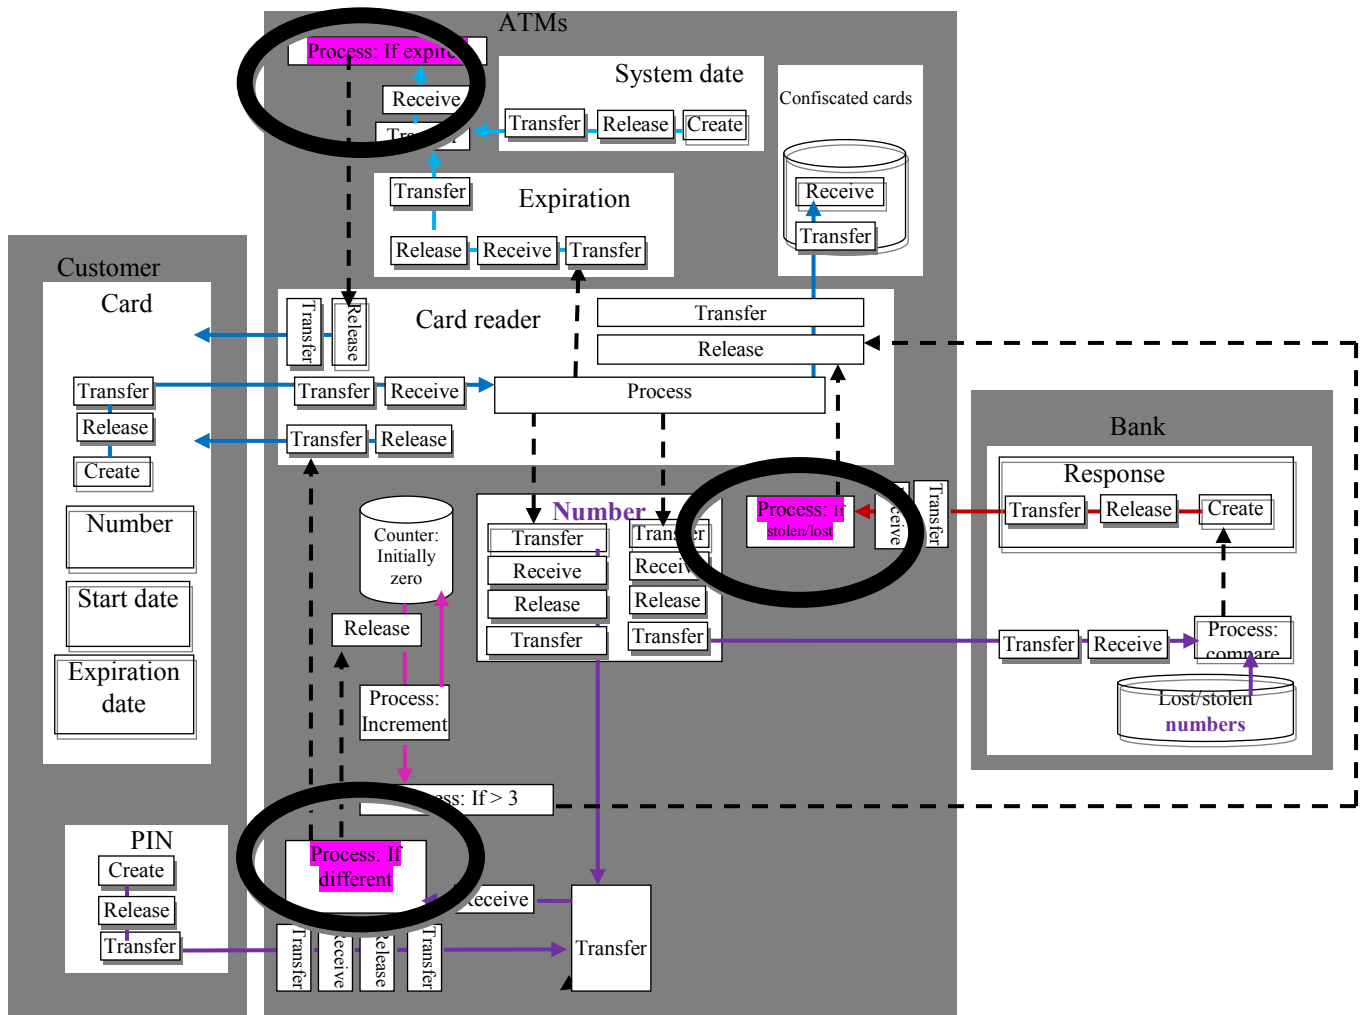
ATMs

Process: If expire

Receive

Tr

System date

Transfer
Release
Create

Confiscated cards

Receive
Transfer

Transfer
Expiration

Release
Receive
Transfer

Customer

Card

Transfer
Release

Card reader

Transfer
Release

Transfer
Receive

Process

Transfer
Release
Create

Transfer
Release

Number

Start date

Expiration date

Counter: Initially zero

Number

Transfer
Receive
Release
Transfer

Tran er
Recei
Release
Transfer

Process: If stolen/lost

ceive

Transfer

Bank

Response

Transfer
Release
Create

Transfer
Receive
Process: compare

Lost/stolen numbers

Release

Process: Increment

ss: If > 3

PIN

Create
Release
Transfer

Process: If different

eceive

Transfer
eceive
Release
Transfer

Transfer